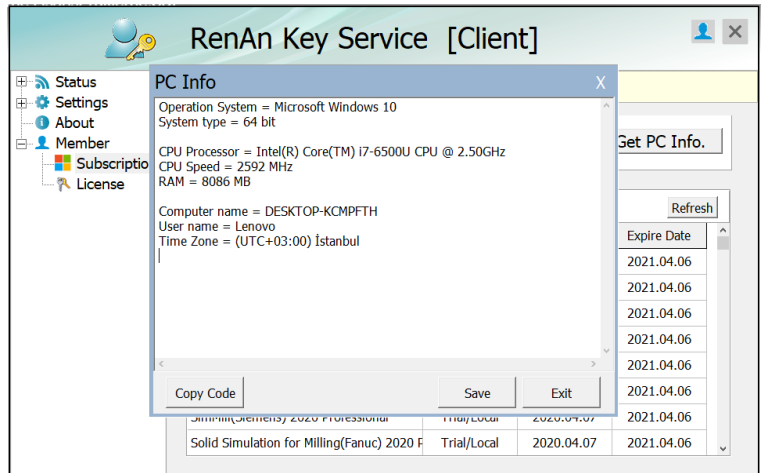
RenAn Key Service [Client]

Status
Settings
About
Member
Subscriptio
License

PC Info
X

Operation System = Microsoft Windows 10
System type = 64 bit

CPU Processor = Intel(R) Core(TM) i7-6500U CPU @ 2.50GHz
CPU Speed = 2592 MHz
RAM = 8086 MB

Computer name = DESKTOP-KCMPFTH
User name = Lenovo
Time Zone = (UTC+03:00) İstanbul

Copy Code
Save
Exit

Get PC Info.

Refresh

| | | | Expire Date |
|---|---|---|---|
| | | | 2021.04.06 |
| | | | 2021.04.06 |
| | | | 2021.04.06 |
| | | | 2021.04.06 |
| | | | 2021.04.06 |
| | | | 2021.04.06 |
| SimMill(Siemens) 2020 Professional | Trial/Local | 2020.04.07 | 2021.04.06 |
| Solid Simulation for Milling(Fanuc) 2020 P | Trial/Local | 2020.04.07 | 2021.04.06 |